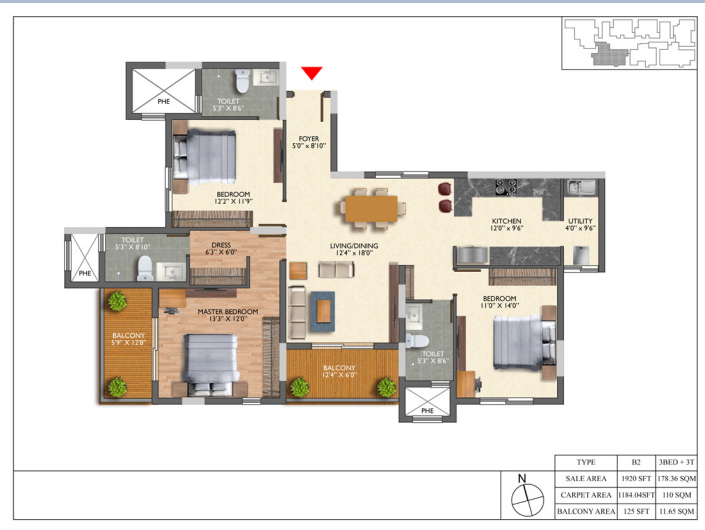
PHE

TOILET
5'3" X 8'6"

FOYER
5'0" x 8'10"

BEDROOM
12'2" X 11'9"

KITCHEN
12'0" x 9'6"

UTILITY
4'0" x 9'6"

TOILET
5'3" X 8'10"

PHE

DRESS
6'3" X 6'0"

LIVING/DINING
12'4" x 18'0"

BEDROOM
11'0" x 14'0"

BALCONY
5'9" X 12'8"

MASTER BEDROOM
13'3" X 12'0"

BALCONY
12'4" X 6'0"

TOILET
5'3" X 8'6"

PHE

N

| TYPE | B2 | 3BED + 3T |
|---|---|---|
| SALE AREA | 1920 SFT | 178.36 SQM |
| CARPET AREA | 1184.04SFT | 110 SQM |
| BALCONY AREA | 125 SFT | 11.65 SQM |